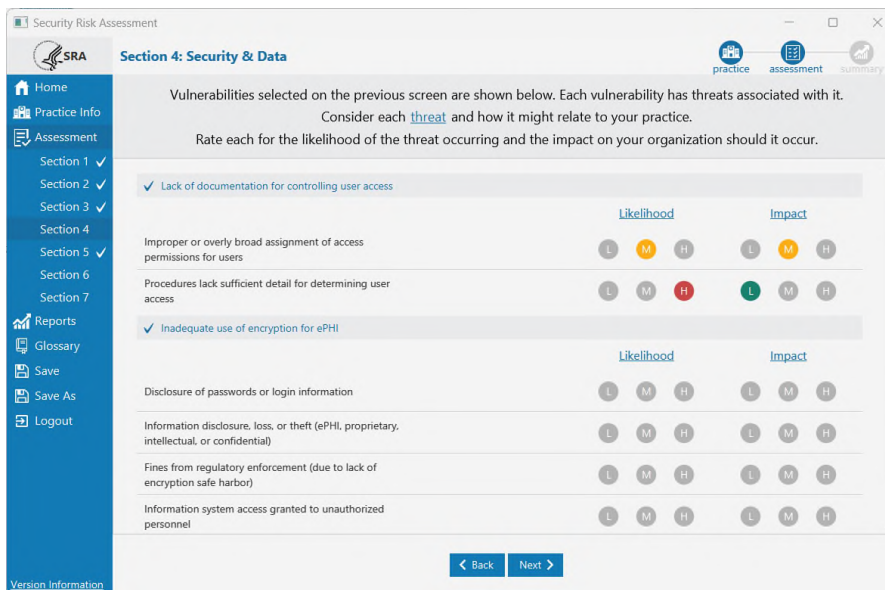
Security Risk Assessment

SRA

Section 4: Security & Data

practice assessment summary

Home
Practice Info
Assessment
Section 1 ✓
Section 2 ✓
Section 3 ✓
Section 4
Section 5 ✓
Section 6
Section 7
Reports
Glossary
Save
Save As
Logout

Version Information

Vulnerabilities selected on the previous screen are shown below. Each vulnerability has threats associated with it. Consider each threat and how it might relate to your practice. Rate each for the likelihood of the threat occurring and the impact on your organization should it occur.

✓ Lack of documentation for controlling user access

| | Likelihood | Impact |
|---|---|---|
| Improper or overly broad assignment of access permissions for users | L M H | L M H |
| Procedures lack sufficient detail for determining user access | L M H | L M H |

✓ Inadequate use of encryption for ePHI

| | Likelihood | Impact |
|---|---|---|
| Disclosure of passwords or login information | L M H | L M H |
| Information disclosure, loss, or theft (ePHI, proprietary, intellectual, or confidential) | L M H | L M H |
| Fines from regulatory enforcement (due to lack of encryption safe harbor) | L M H | L M H |
| Information system access granted to unauthorized personnel | L M H | L M H |

Back Next